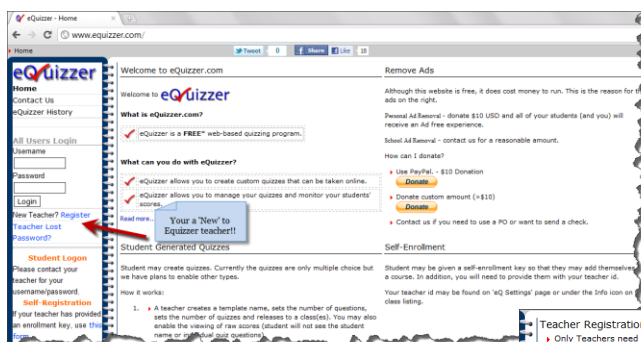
eQuizzer - Home

www.equizzer.com/

Home

Tweet 0 Share Like 18

eQuizzer

Home
Contact Us
eQuizzer History

All Users Login
Username
Password
Login
New Teacher? Register
Teacher Lost Password?

Student Logon
Please contact your teacher for your username/password.

Self-Registration
If your teacher has provided an enrollment key, use this form

Welcome to eQuizzer.com

Welcome to eQuizzer

What is eQuizzer.com?

eQuizzer is a FREE* web-based quizzing program.

What can you do with eQuizzer?

eQuizzer allows you to create custom quizzes that can be taken online.

eQuizzer allows you to manage your quizzes and monitor your students' scores.

Read more...

Your a 'New' to Equizzer teacher!!

Remove Ads

Although this website is free, it does cost money to run. This is the reason for the ads on the right.

Personal Ad Removal - donate $10 USD and all of your students (and you) will receive an Ad free experience.

School Ad Removal - contact us for a reasonable amount.

How can I donate?

Use PayPal. - $10 Donation
Donate

Donate custom amount (>$10)
Donate

Contact us if you need to use a PO or want to send a check.

Student Generated Quizzes

Student may create quizzes. Currently the quizzes are only multiple choice but we have plans to enable other types.

How it works:

1. A teacher creates a template name, sets the number of questions, sets the number of quizzes and releases to a class(es). You may also enable the viewing of raw scores (student will not see the student name or individual quiz questions)

Self-Enrollment

Student may be given a self-enrollment key so that they may add themselves to a course. In addition, you will need to provide them with your teacher id.

Your teacher id may be found on 'eQ Settings' page or under the Info icon on class listing.

Teacher Registration
Only Teachers need